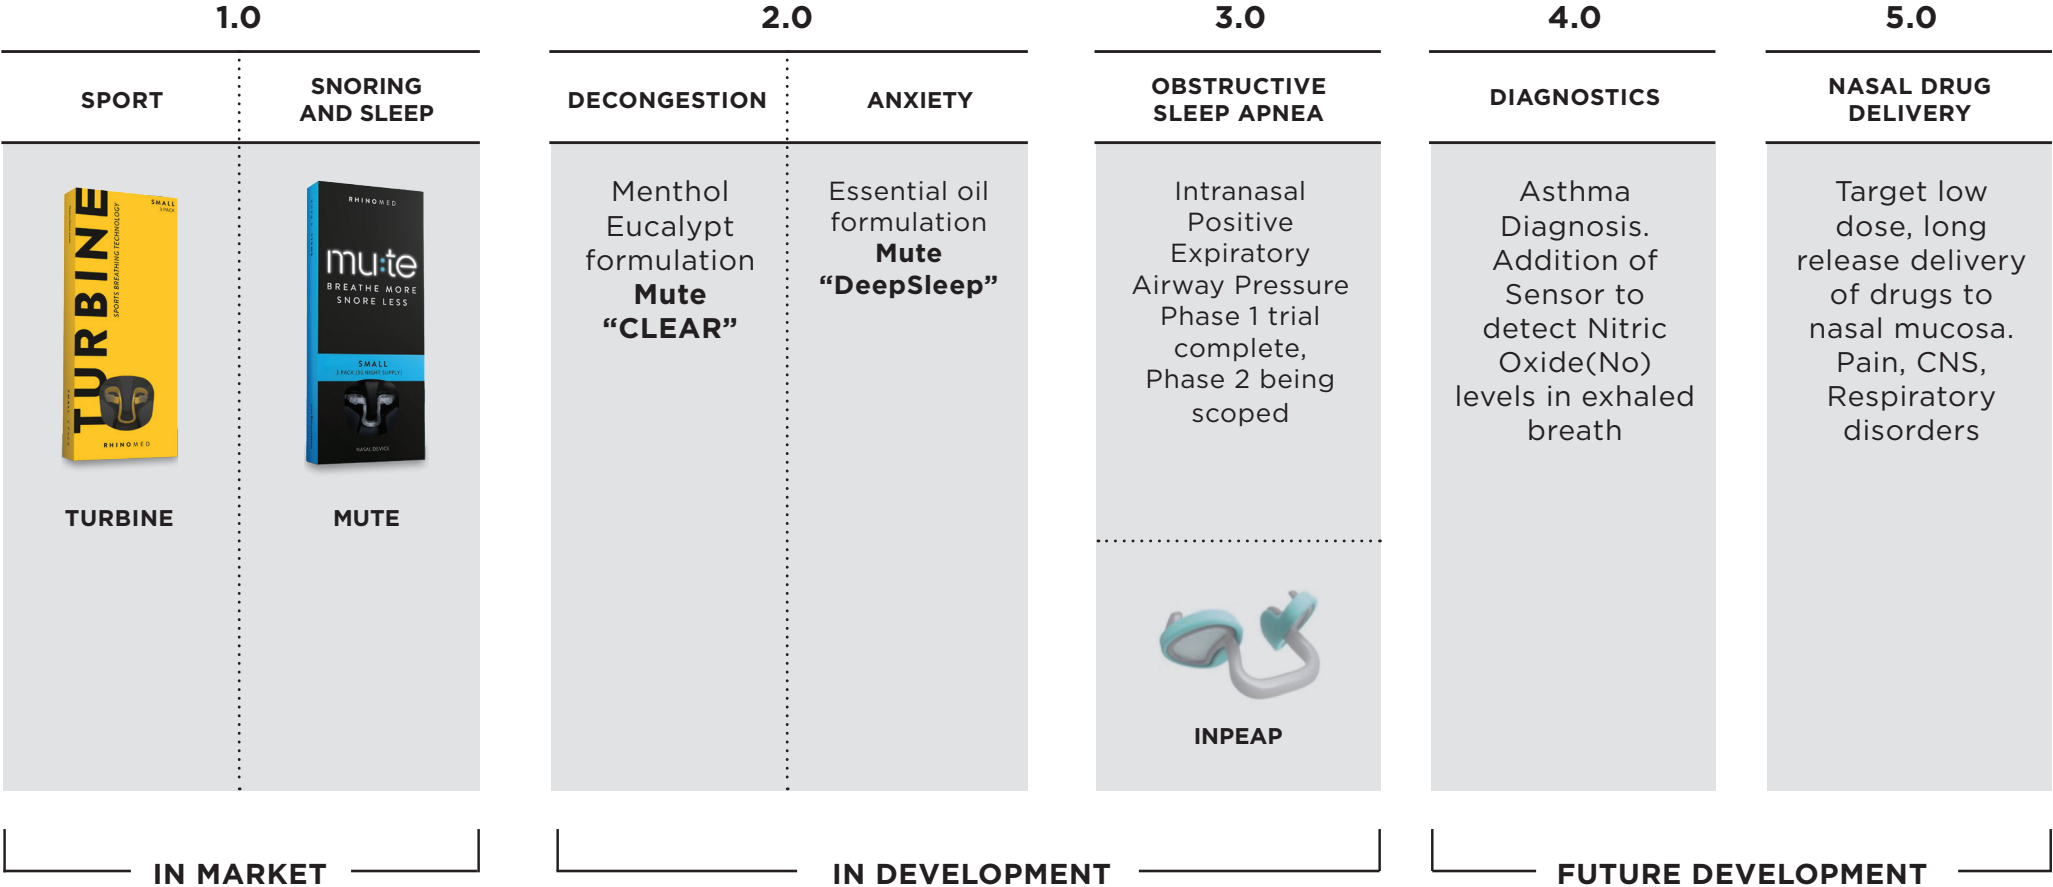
1.0

SPORT

SNORING AND SLEEP

SMALL

TURBINE

SPORTS BREATHING TECHNOLOGY

RHINOMED

TURBINE

RHINOMED

mu:te

BREATHE MORE SNORE LESS

SMALL

MUTE

2.0

DECONGESTION

Menthol Eucalypt formulation **Mute** **“CLEAR”**

ANXIETY

Essential oil formulation **Mute** **“DeepSleep”**

3.0

OBSTRUCTIVE SLEEP APNEA

Intranasal Positive Expiratory Airway Pressure Phase 1 trial complete, Phase 2 being scoped

INPEAP

4.0

DIAGNOSTICS

Asthma Diagnosis. Addition of Sensor to detect Nitric Oxide(No) levels in exhaled breath

5.0

NASAL DRUG DELIVERY

Target low dose, long release delivery of drugs to nasal mucosa. Pain, CNS, Respiratory disorders

IN MARKET

IN DEVELOPMENT

FUTURE DEVELOPMENT